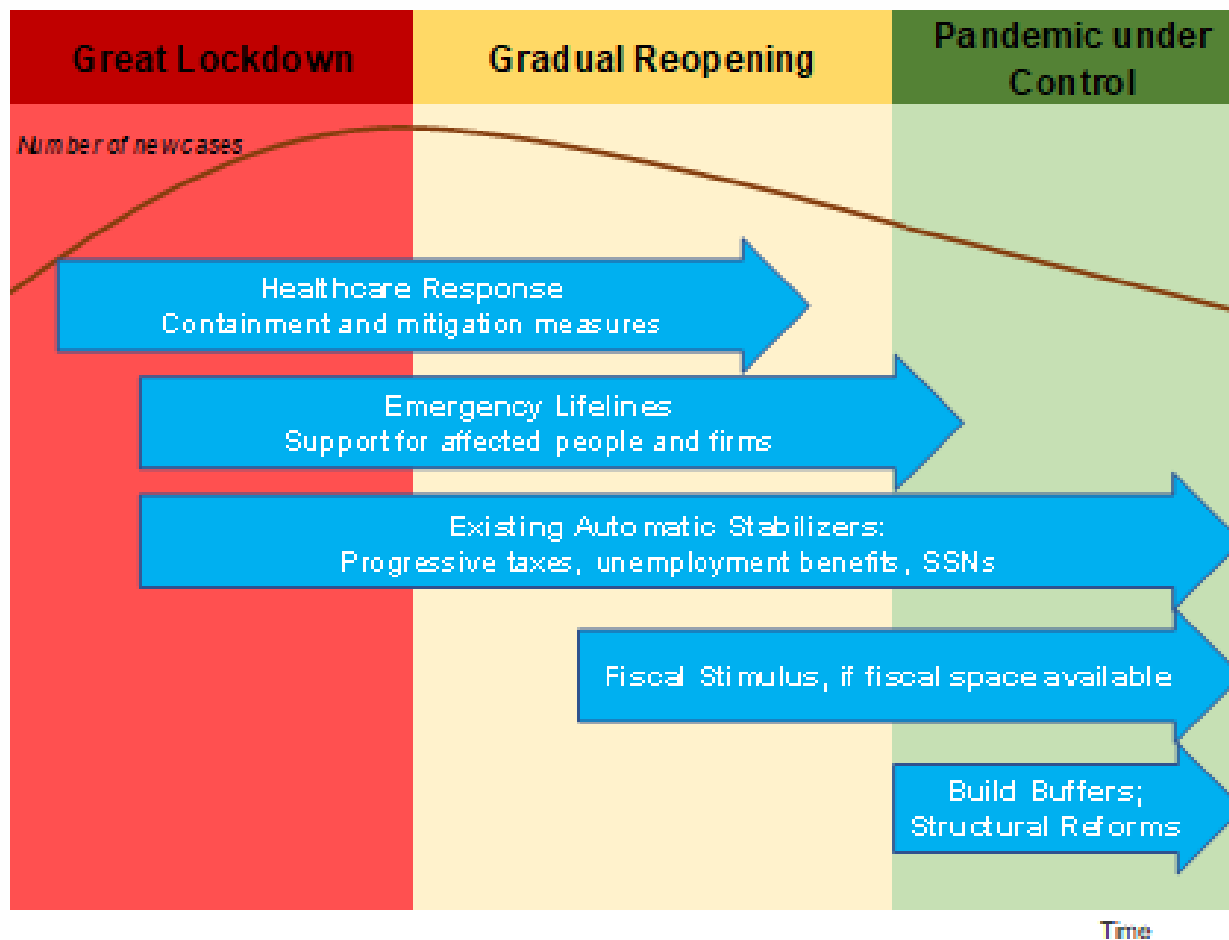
Great Lockdown

Gradual Reopening

Pandemic under Control

Number of new cases

Healthcare Response
Containment and mitigation measures

Emergency Lifelines
Support for affected people and firms

Existing Automatic Stabilizers:
Progressive taxes, unemployment benefits, SSNs

Fiscal Stimulus, if fiscal space available

Build Buffers;
Structural Reforms

Time